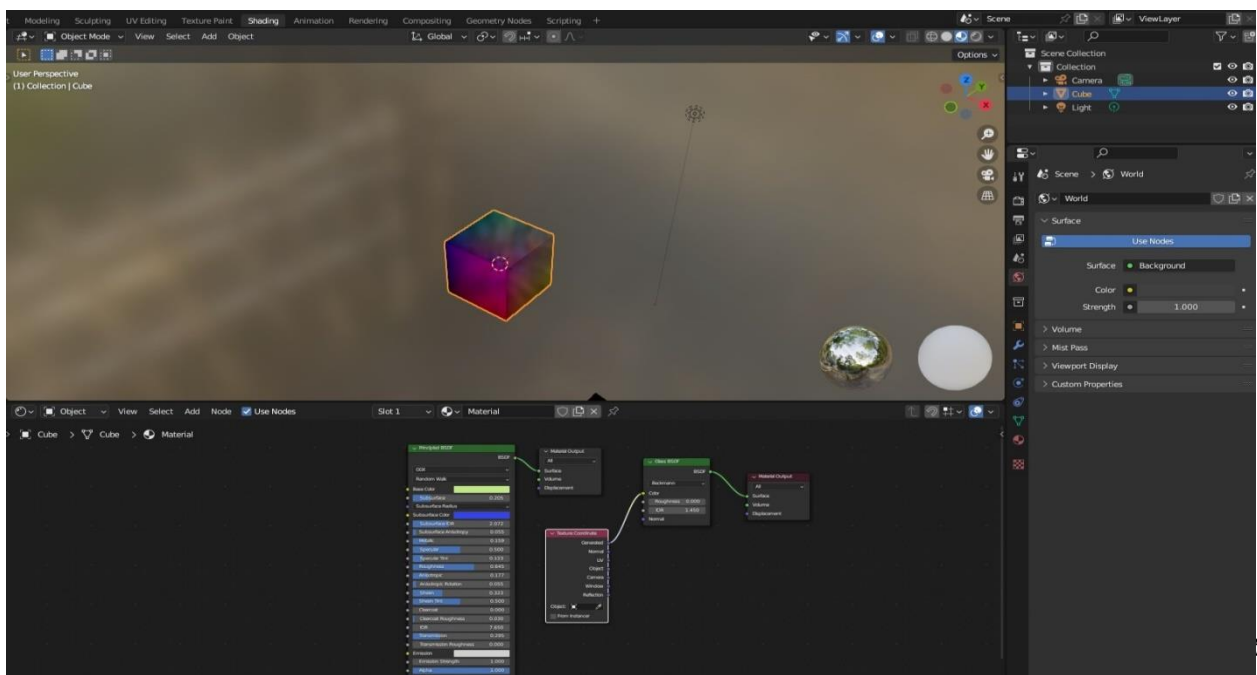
t Modeling Sculpting UV Editing Texture Paint Shading Animation Rendering Compositing Geometry Nodes Scripting +

Scene ViewLayer

Object Mode View Select Add Object Global Options

User Perspective
(1) Collection | Cube

Scene Collection
Collection
Camera
Cube
Light

Scene > World
World
Surface
Use Nodes
Surface • Background
Color
Strength 1.000
> Volume
> Mist Pass
> Viewport Display
> Custom Properties

Object View Select Add Node Use Nodes Slot 1 Material

Cube > Cube > Material

Principled BSDF
BSDF
GGX
Random Walk
Base Color
Subsurface 0.205
Subsurface Radius
Subsurface Color
Subsurface IOR 2.072
Subsurface Anisotropy 0.055
Metallic 0.158
Specular 0.500
Specular Tint 0.133
Roughness 0.845
Anisotropic 0.177
Anisotropic Rotation 0.001
Sheen 0.323
Sheen Tint 0.500
Clearcoat 0.000
Clearcoat Roughness 0.030
IOR 7.650
Transmission 0.295
Transmission Roughness 0.000
Emission
Emission Strength 1.000
Alpha 1.000

Material Output
All
Surface
Volume
Displacement

Texture Coordinate
Generated
Normal
UV
Object
Camera
Window
Reflection
Object
From Instancer

Glass BSDF
BSDF
Beckmann
Color
Roughness 0.000
IOR 1.450
Normal

Material Output
All
Surface
Volume
Displacement